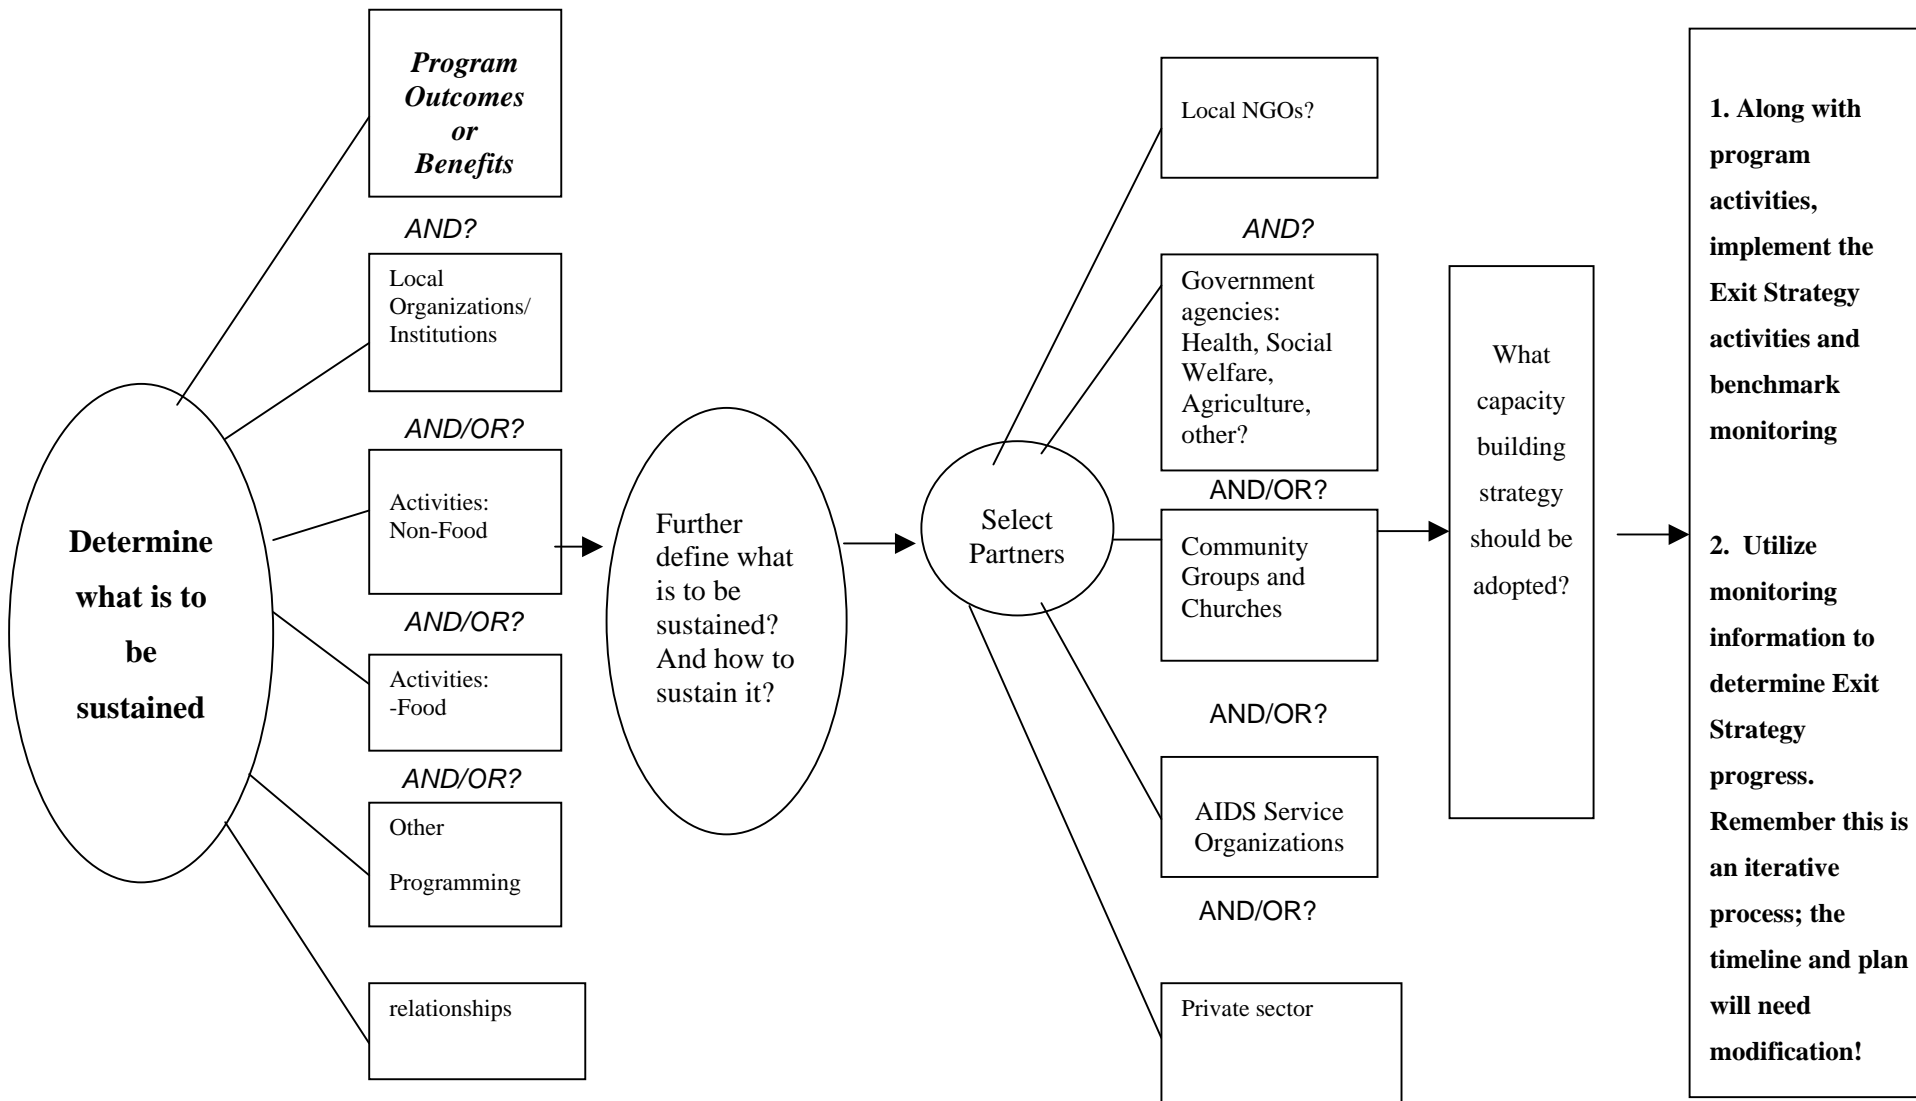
Determine what is to be sustained

Program Outcomes or Benefits

AND?

Local Organizations/ Institutions

AND/OR?

Activities: Non-Food

AND/OR?

Activities: -Food

AND/OR?

Other

Programming

relationships

Further define what is to be sustained? And how to sustain it?

Select Partners

Local NGOs?

AND?

Government agencies: Health, Social Welfare, Agriculture, other?

AND/OR?

Community Groups and Churches

AND/OR?

AIDS Service Organizations

AND/OR?

Private sector

What capacity building strategy should be adopted?

1. Along with program activities, implement the Exit Strategy activities and benchmark monitoring

2. Utilize monitoring information to determine Exit Strategy progress. Remember this is an iterative process; the timeline and plan will need modification!